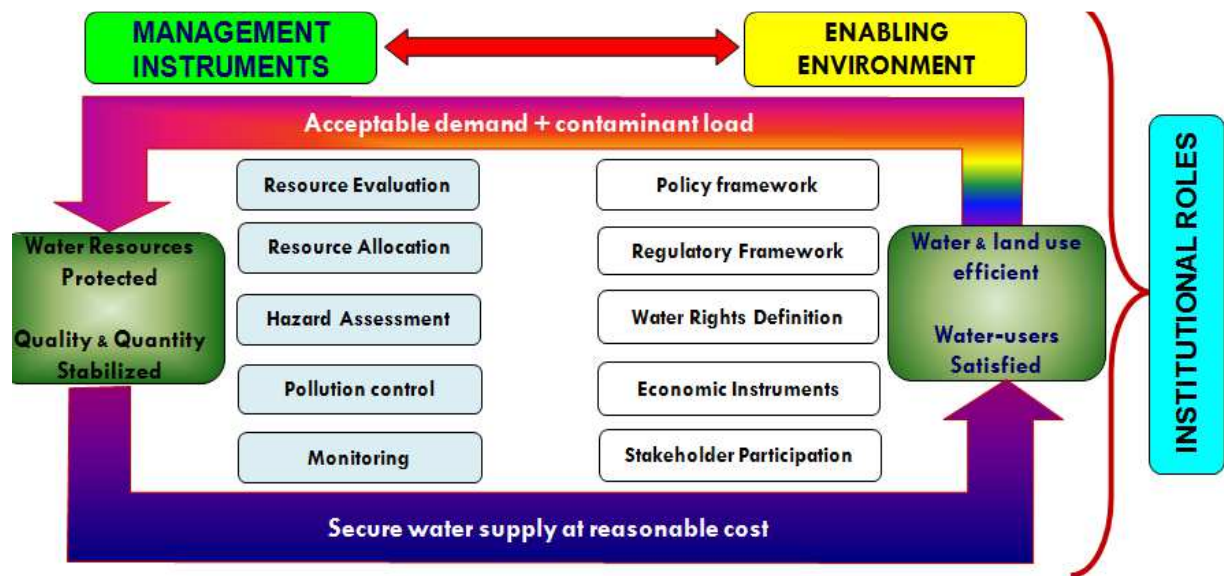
MANAGEMENT INSTRUMENTS

ENABLING ENVIRONMENT

Acceptable demand + contaminant load

Water Resources Protected

Quality & Quantity Stabilized

Resource Evaluation

Resource Allocation

Hazard Assessment

Pollution control

Monitoring

Policy framework

Regulatory Framework

Water Rights Definition

Economic Instruments

Stakeholder Participation

Water & land use efficient

Water-users Satisfied

INSTITUTIONAL ROLES

Secure water supply at reasonable cost